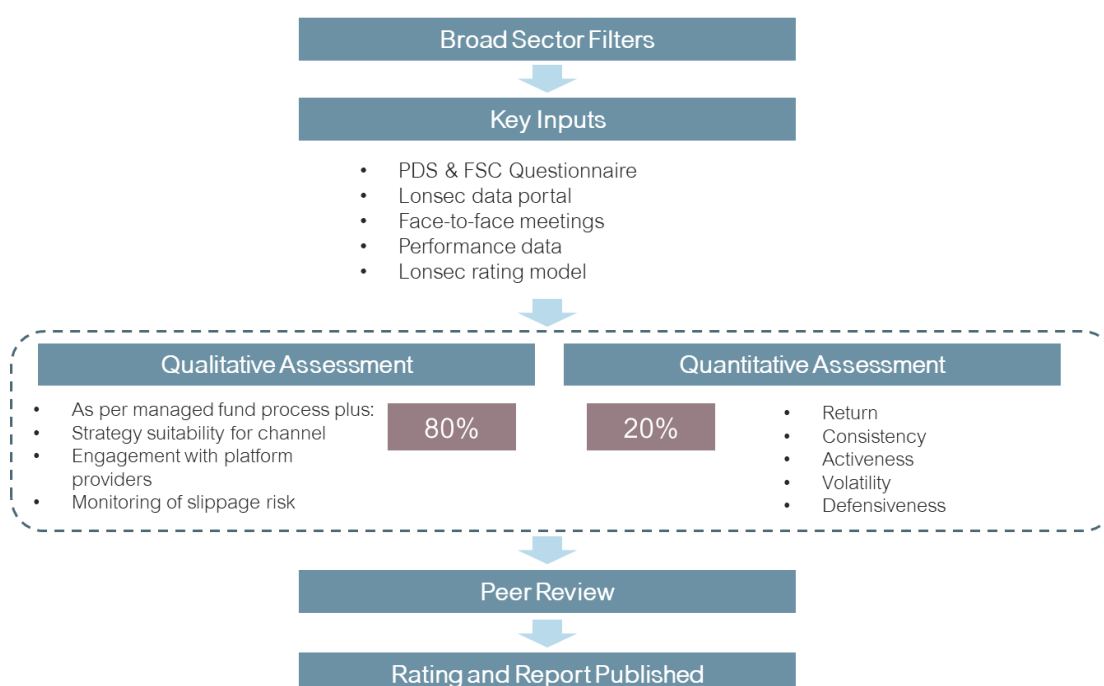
Broad Sector Filters

Key Inputs

- PDS & FSC Questionnaire
- Lonsec data portal
- Face-to-face meetings
- Performance data
- Lonsec rating model

Qualitative Assessment

- As per managed fund process plus:
- Strategy suitability for channel
- Engagement with platform providers
- Monitoring of slippage risk

80%

Quantitative Assessment

20%

- Return
- Consistency
- Activeness
- Volatility
- Defensiveness

Peer Review

Rating and Report Published